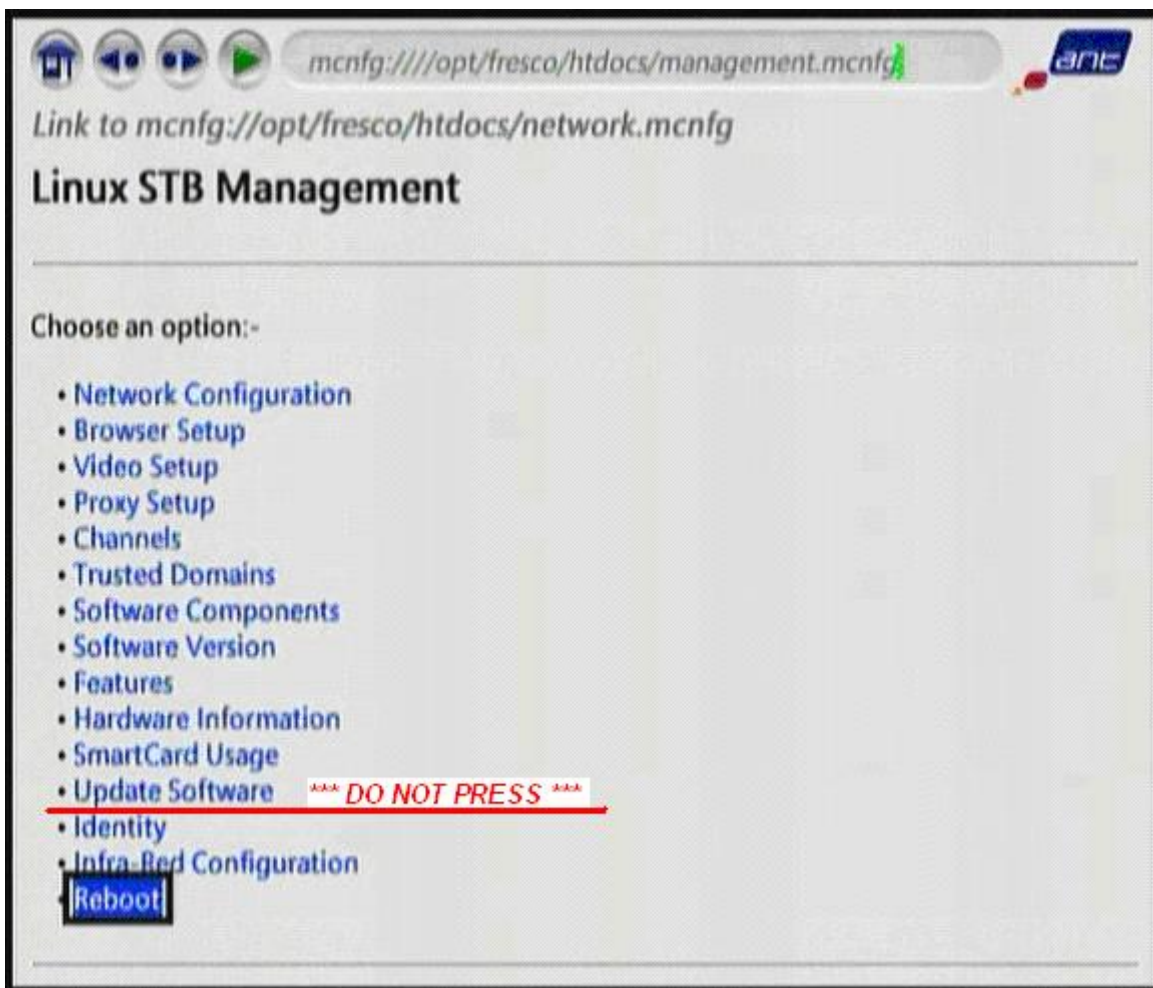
mcnfg:////opt/fresco/htdocs/management.mcnfg

ant

Link to mcnfg://opt/fresco/htdocs/network.mcnfg

Linux STB Management

Choose an option:-

• Network Configuration
• Browser Setup
• Video Setup
• Proxy Setup
• Channels
• Trusted Domains
• Software Components
• Software Version
• Features
• Hardware Information
• SmartCard Usage
• Update Software *** DO NOT PRESS ***
• Identity
• Infra-Red Configuration
• Reboot